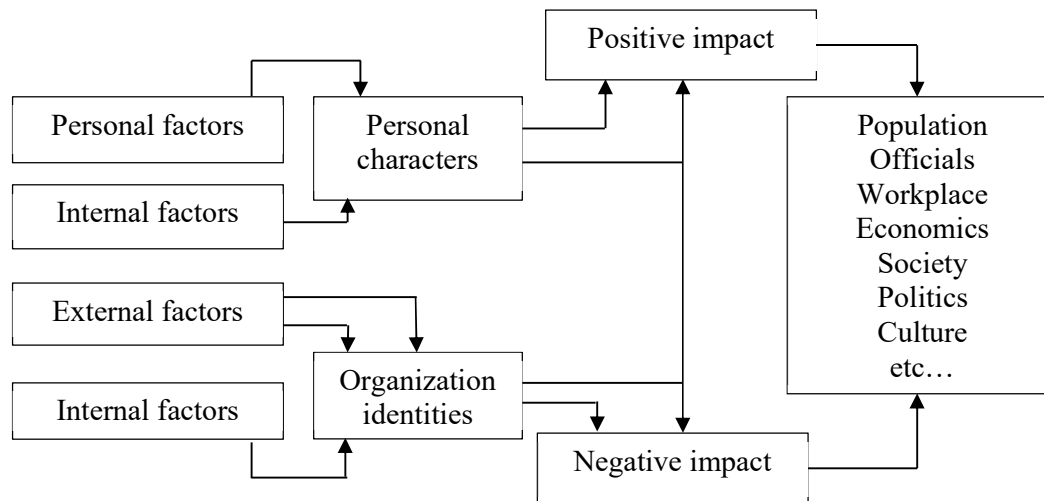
Positive impact

Personal factors

Personal characters

Internal factors

Population
Officials
Workplace
Economics
Society
Politics
Culture
etc…

External factors

Organization identities

Internal factors

Negative impact